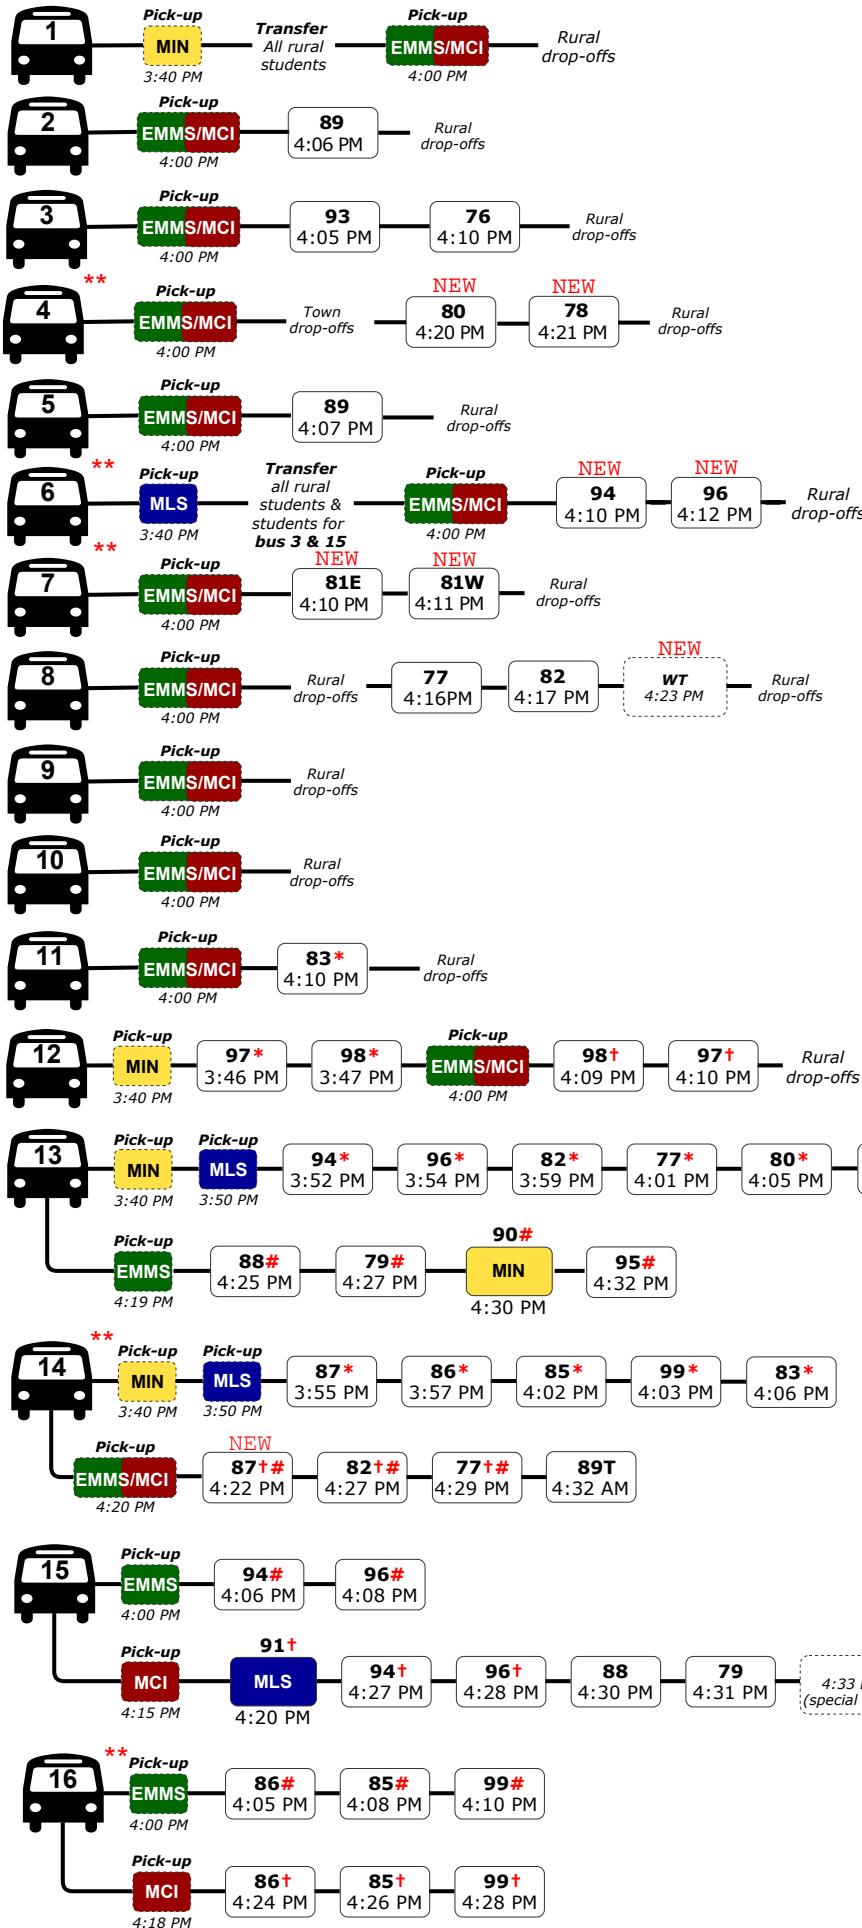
1
Pick-up
MIN
3:40 PM
Transfer
All rural students
Pick-up
EMMS/MCI
4:00 PM
Rural drop-offs

2
Pick-up
EMMS/MCI
4:00 PM
89
4:06 PM
Rural drop-offs

3
Pick-up
EMMS/MCI
4:00 PM
93
4:05 PM
76
4:10 PM
Rural drop-offs

4 **
Pick-up
EMMS/MCI
4:00 PM
Town drop-offs
NEW
80
4:20 PM
NEW
78
4:21 PM
Rural drop-offs

5
Pick-up
EMMS/MCI
4:00 PM
89
4:07 PM
Rural drop-offs

6 **
Pick-up
MLS
3:40 PM
Transfer
all rural students & students for bus 3 & 15
Pick-up
EMMS/MCI
4:00 PM
NEW
94
4:10 PM
NEW
96
4:12 PM
Rural drop-offs

7 **
Pick-up
EMMS/MCI
4:00 PM
NEW
81E
4:10 PM
NEW
81W
4:11 PM
Rural drop-offs

8
Pick-up
EMMS/MCI
4:00 PM
Rural drop-offs
77
4:16PM
82
4:17 PM
NEW
WT
4:23 PM
Rural drop-offs

9
Pick-up
EMMS/MCI
4:00 PM
Rural drop-offs

10
Pick-up
EMMS/MCI
4:00 PM
Rural drop-offs

11
Pick-up
EMMS/MCI
4:00 PM
83*
4:10 PM
Rural drop-offs

12
Pick-up
MIN
3:40 PM
97*
3:46 PM
98*
3:47 PM
Pick-up
EMMS/MCI
4:00 PM
98†
4:09 PM
97†
4:10 PM
Rural drop-offs

13
Pick-up
MIN
3:40 PM
Pick-up
MLS
3:50 PM
94*
3:52 PM
96*
3:54 PM
82*
3:59 PM
77*
4:01 PM
80*
4:05 PM
Pick-up
EMMS
4:19 PM
88#
4:25 PM
79#
4:27 PM
90#
MIN
4:30 PM
95#
4:32 PM

14 **
Pick-up
MIN
3:40 PM
Pick-up
MLS
3:50 PM
87*
3:55 PM
86*
3:57 PM
85*
4:02 PM
99*
4:03 PM
83*
4:06 PM
Pick-up
EMMS/MCI
4:20 PM
NEW
87†#
4:22 PM
82†#
4:27 PM
77†#
4:29 PM
89T
4:32 AM

15
Pick-up
EMMS
4:00 PM
94#
4:06 PM
96#
4:08 PM
Pick-up
MCI
4:15 PM
91†
MLS
4:20 PM
94†
4:27 PM
96†
4:28 PM
88
4:30 PM
79
4:31 PM
4:33 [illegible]
(special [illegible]

16 **
Pick-up
EMMS
4:00 PM
86#
4:05 PM
85#
4:08 PM
99#
4:10 PM
Pick-up
MCI
4:18 PM
86†
4:24 PM
85†
4:26 PM
99†
4:28 PM